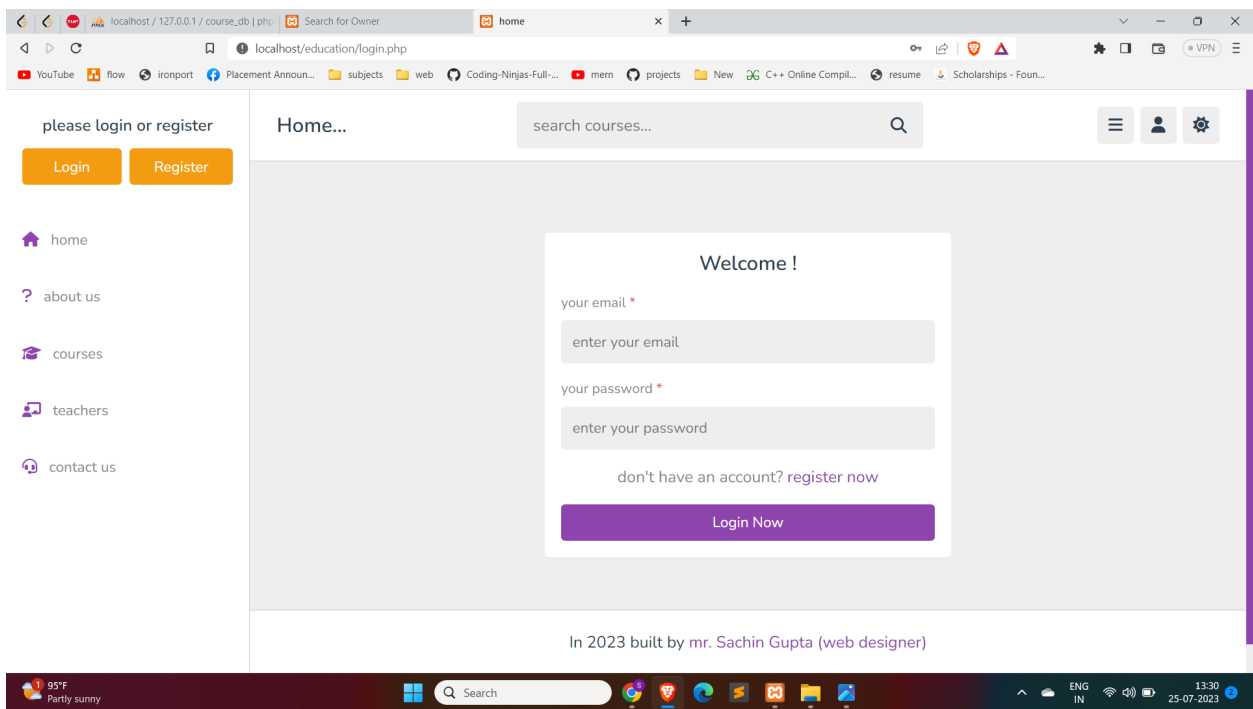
localhost / 127.0.0.1 / course_db | php
Search for Owner
home
localhost/education/login.php
VPN
YouTube flow ironport Placement Announ... subjects web Coding-Ninjas-Full-... mern projects New C++ Online Compil... resume Scholarships - Foun...

please login or register
Login
Register
home
about us
courses
teachers
contact us

Home...
search courses...

Welcome !
your email *
enter your email
your password *
enter your password
don't have an account? register now
Login Now

In 2023 built by mr. Sachin Gupta (web designer)

95°F
Partly sunny
Search
ENG
IN
13:30
25-07-2023